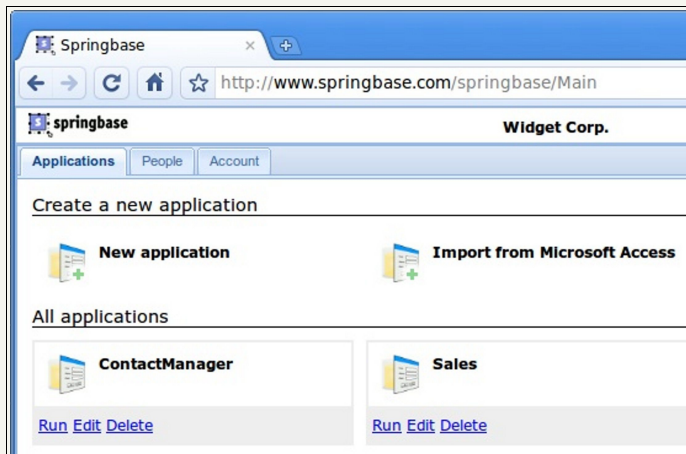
Springbase
http://www.springbase.com/springbase/Main
springbase
Widget Corp.
Applications People Account
Create a new application
New application
Import from Microsoft Access
All applications
ContactManager
Run Edit Delete
Sales
Run Edit Delete